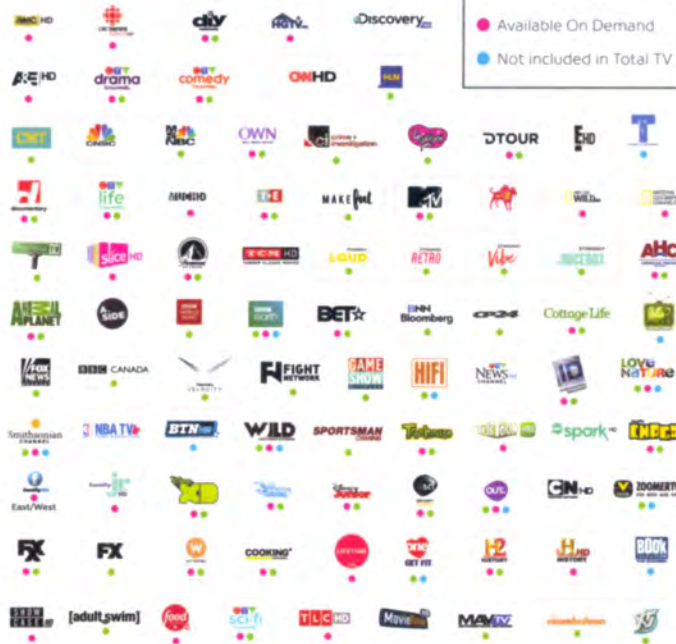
Available On Demand

Not included in Total TV

AMC HD
CBC
CTV
HGTV
Discovery
A&E HD
CTV drama
CTV comedy
OWN HD
HLN
CMT
CNBC
MSNBC
OWN
crime + investigation
DTOUR
E HD
T
documentary
CTV life
T+E
MAKEful
MTV
WILD
slice HD
TCM HD
LOUD
RETRO
Vibe
JUICEBOX
AHC
ANIMAL PLANET
BET
BNN Bloomberg
Cottage Life
FOX NEWS
BBC CANADA
FIGHT NETWORK
GAME SHOW
HIFI
NEWS
LOVE NATURE
Smithsonian CHANNEL
NBA TV
BTN
WILD
SPORTSMAN CHANNEL
spark
East/West
family jr
XD
Disney Junior
CN HD
ZOOMER
FX
FX
W
COOKING
one GET FIT
H2
H HD
BOOK
SHOWCASE
[adult swim]
food
CTV sci-fi
TLC HD
Movie
MAVTV
nickelodeon